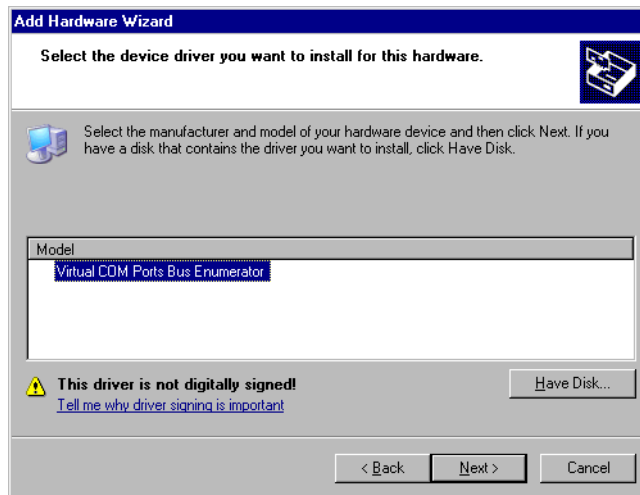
Add Hardware Wizard

Select the device driver you want to install for this hardware.

Select the manufacturer and model of your hardware device and then click Next. If you have a disk that contains the driver you want to install, click Have Disk.

| Model |
|---|
| Virtual COM Ports Bus Enumerator |

This driver is not digitally signed!

Tell me why driver signing is important

Have Disk...

< Back

Next >

Cancel